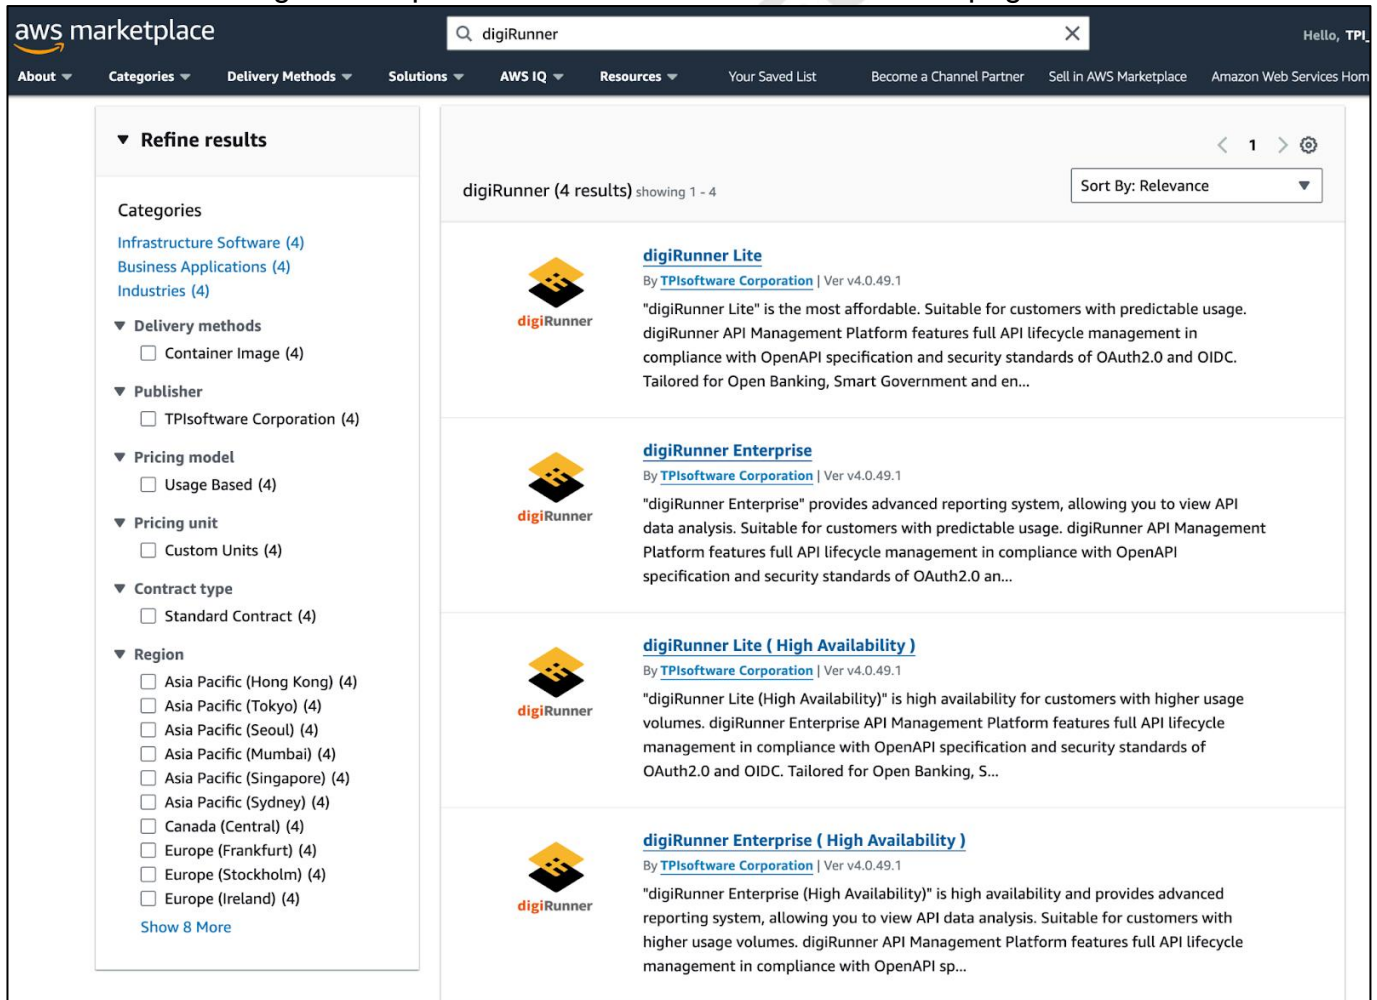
aws marketplace

digiRunner

Hello, TPI_

About Categories Delivery Methods Solutions AWS IQ Resources Your Saved List Become a Channel Partner Sell in AWS Marketplace Amazon Web Services Hom

Refine results

Categories
Infrastructure Software (4)
Business Applications (4)
Industries (4)

Delivery methods
Container Image (4)

Publisher
TPIsoftware Corporation (4)

Pricing model
Usage Based (4)

Pricing unit
Custom Units (4)

Contract type
Standard Contract (4)

Region
Asia Pacific (Hong Kong) (4)
Asia Pacific (Tokyo) (4)
Asia Pacific (Seoul) (4)
Asia Pacific (Mumbai) (4)
Asia Pacific (Singapore) (4)
Asia Pacific (Sydney) (4)
Canada (Central) (4)
Europe (Frankfurt) (4)
Europe (Stockholm) (4)
Europe (Ireland) (4)
Show 8 More

1

digiRunner (4 results) showing 1 - 4

Sort By: Relevance

digiRunner

digiRunner Lite
By TPIsoftware Corporation | Ver v4.0.49.1
"digiRunner Lite" is the most affordable. Suitable for customers with predictable usage. digiRunner API Management Platform features full API lifecycle management in compliance with OpenAPI specification and security standards of OAuth2.0 and OIDC. Tailored for Open Banking, Smart Government and en...

digiRunner

digiRunner Enterprise
By TPIsoftware Corporation | Ver v4.0.49.1
"digiRunner Enterprise" provides advanced reporting system, allowing you to view API data analysis. Suitable for customers with predictable usage. digiRunner API Management Platform features full API lifecycle management in compliance with OpenAPI specification and security standards of OAuth2.0 an...

digiRunner

digiRunner Lite ( High Availability )
By TPIsoftware Corporation | Ver v4.0.49.1
"digiRunner Lite (High Availability)" is high availability for customers with higher usage volumes. digiRunner Enterprise API Management Platform features full API lifecycle management in compliance with OpenAPI specification and security standards of OAuth2.0 and OIDC. Tailored for Open Banking, S...

digiRunner

digiRunner Enterprise ( High Availability )
By TPIsoftware Corporation | Ver v4.0.49.1
"digiRunner Enterprise (High Availability)" is high availability and provides advanced reporting system, allowing you to view API data analysis. Suitable for customers with higher usage volumes. digiRunner API Management Platform features full API lifecycle management in compliance with OpenAPI sp...